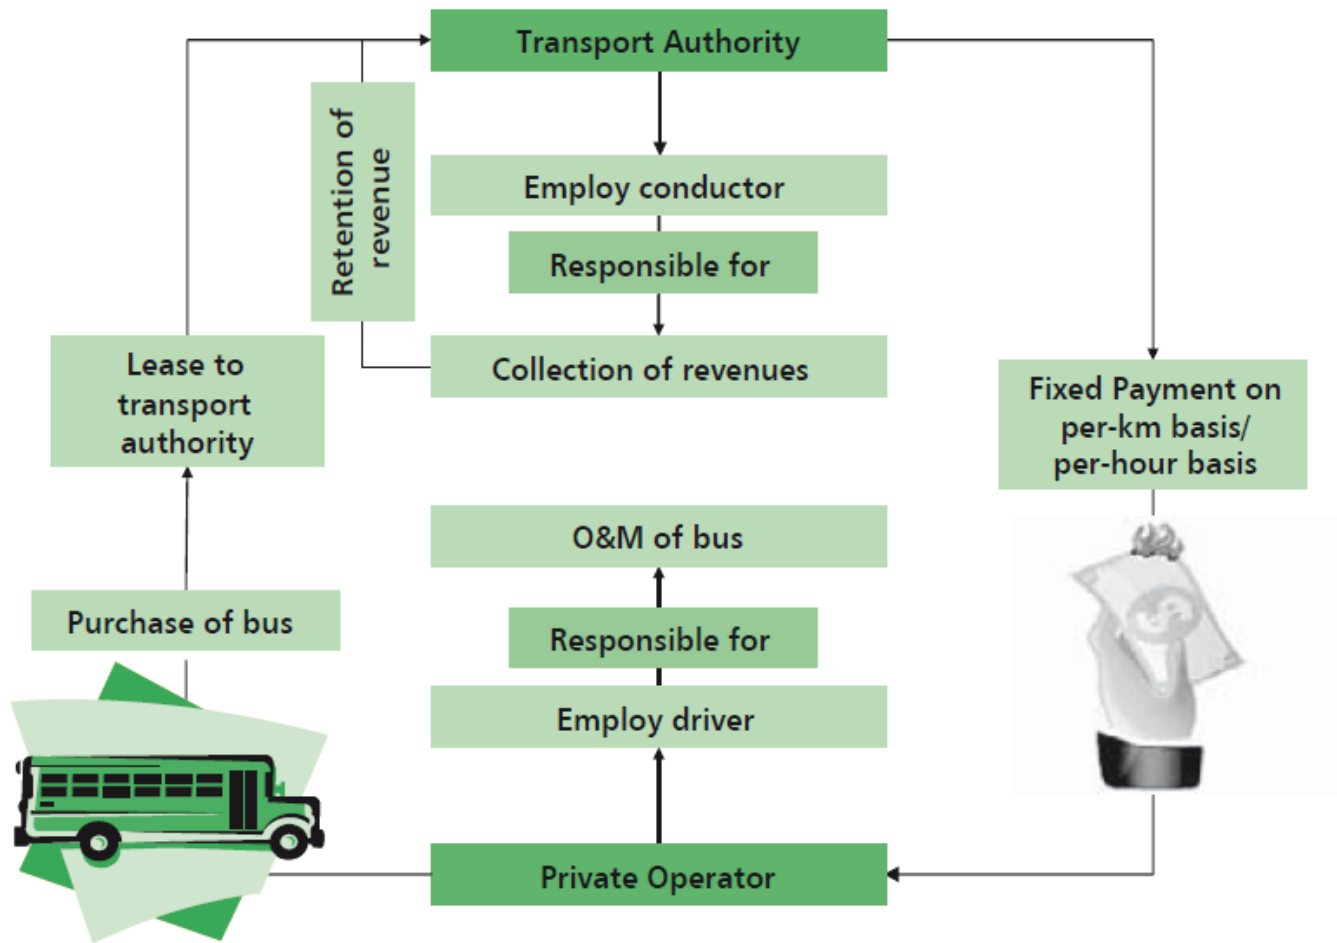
Transport Authority

Retention of revenue

Employ conductor

Responsible for

Collection of revenues

Lease to transport authority

Fixed Payment on per-km basis/ per-hour basis

O&M of bus

Responsible for

Employ driver

Purchase of bus

Private Operator